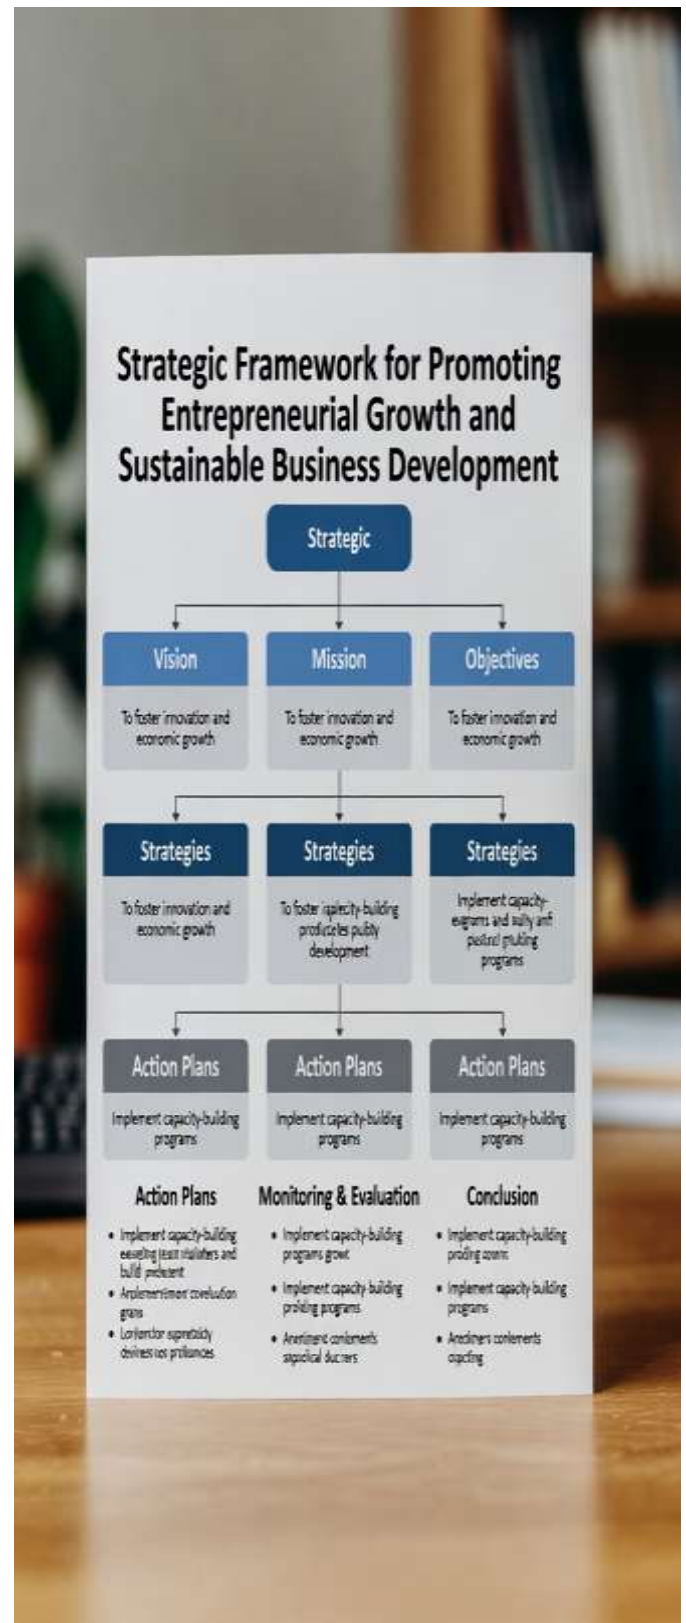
Strategic Framework for Promoting Entrepreneurial Growth and Sustainable Business Development

Strategic

Vision

To foster innovation and economic growth

Mission

To foster innovation and economic growth

Objectives

To foster innovation and economic growth

Strategies

To foster innovation and economic growth

Strategies

To foster iaplecity-building proficeles pubity development

Strategies

Implement capacity-evgrams and aally anf pastorl pruling programs

Action Plans

Implement capacity-building programs

Action Plans

Implement capacity-building programs

Action Plans

Implement capacity-building programs

Action Plans

- Implement capacity-building eeseling least vialaters and build predesent
- Arplemertiment coveluation grans
- Lonfarcilor supretaidy devines ios priliances

Monitoring & Evaluation

- Implement capacity-building programs growt
- Implement capacity building proliing programs
- Anerinent conlements sapolical ducrers

Conclusion

- Implement capacity-building proding zoens
- Implement capacity building programs
- Aredinrs conlements capcfing